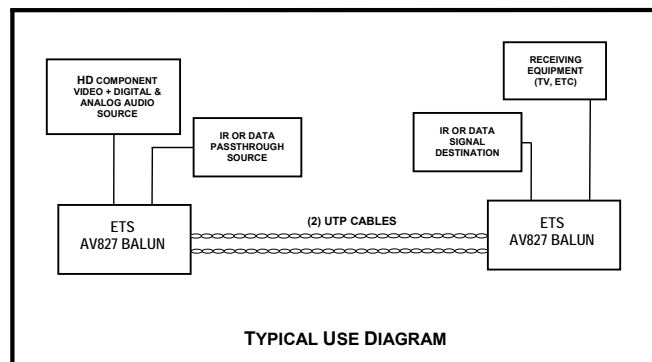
HD COMPONENT VIDEO + DIGITAL & ANALOG AUDIO SOURCE

IR OR DATA PASSTHROUGH SOURCE

ETS AV827 BALUN

(2) UTP CABLES

RECEIVING EQUIPMENT (TV, ETC)

IR OR DATA SIGNAL DESTINATION

ETS AV827 BALUN

TYPICAL USE DIAGRAM